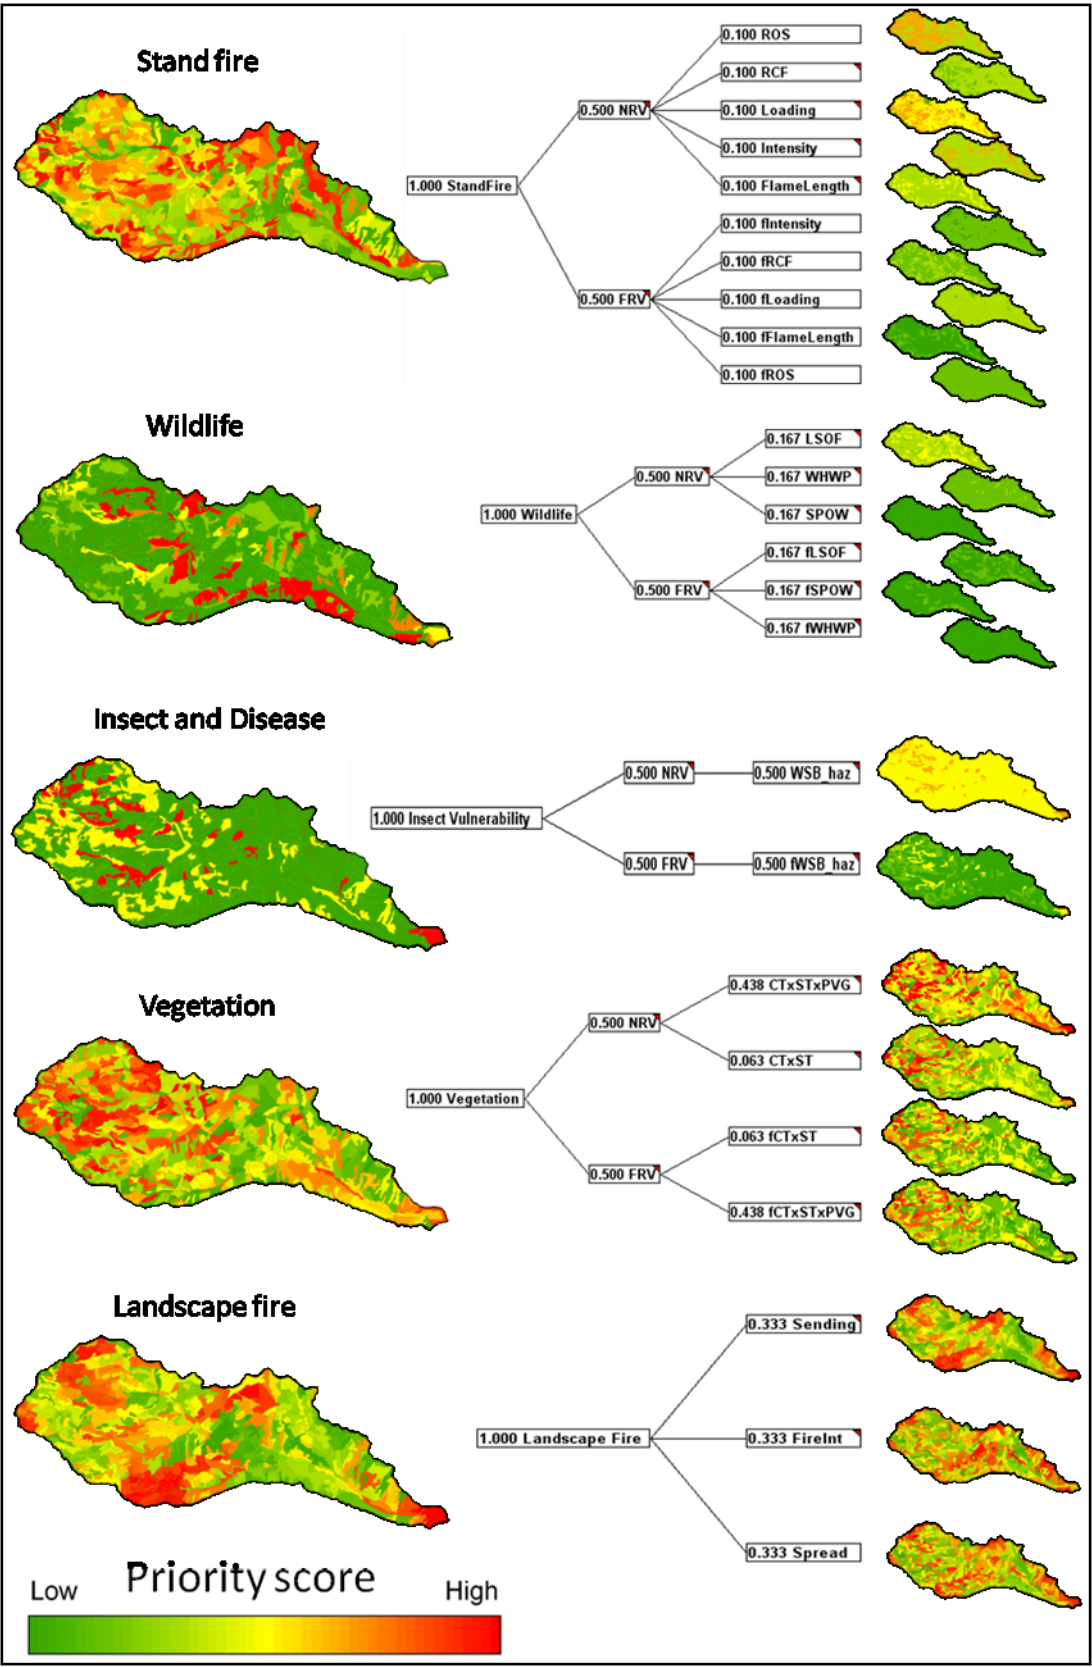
Stand fire

1.000 StandFire
0.500 NRV
0.100 ROS
0.100 RCF
0.100 Loading
0.100 Intensity
0.100 FlameLength
0.500 FRV
0.100 fIntensity
0.100 fRCF
0.100 fLoading
0.100 fFlameLength
0.100 fROS

Wildlife

1.000 Wildlife
0.500 NRV
0.167 LSOF
0.167 WHWP
0.167 SPOW
0.500 FRV
0.167 fLSOF
0.167 fSPOW
0.167 fWHWP

Insect and Disease

1.000 Insect Vulnerability
0.500 NRV
0.500 WSB_haz
0.500 FRV
0.500 fWSB_haz

Vegetation

1.000 Vegetation
0.500 NRV
0.438 CTxSTxPVG
0.063 CTxST
0.500 FRV
0.063 fCTxST
0.438 fCTxSTxPVG

Landscape fire

1.000 Landscape Fire
0.333 Sending
0.333 FireInt
0.333 Spread

Low Priority score High